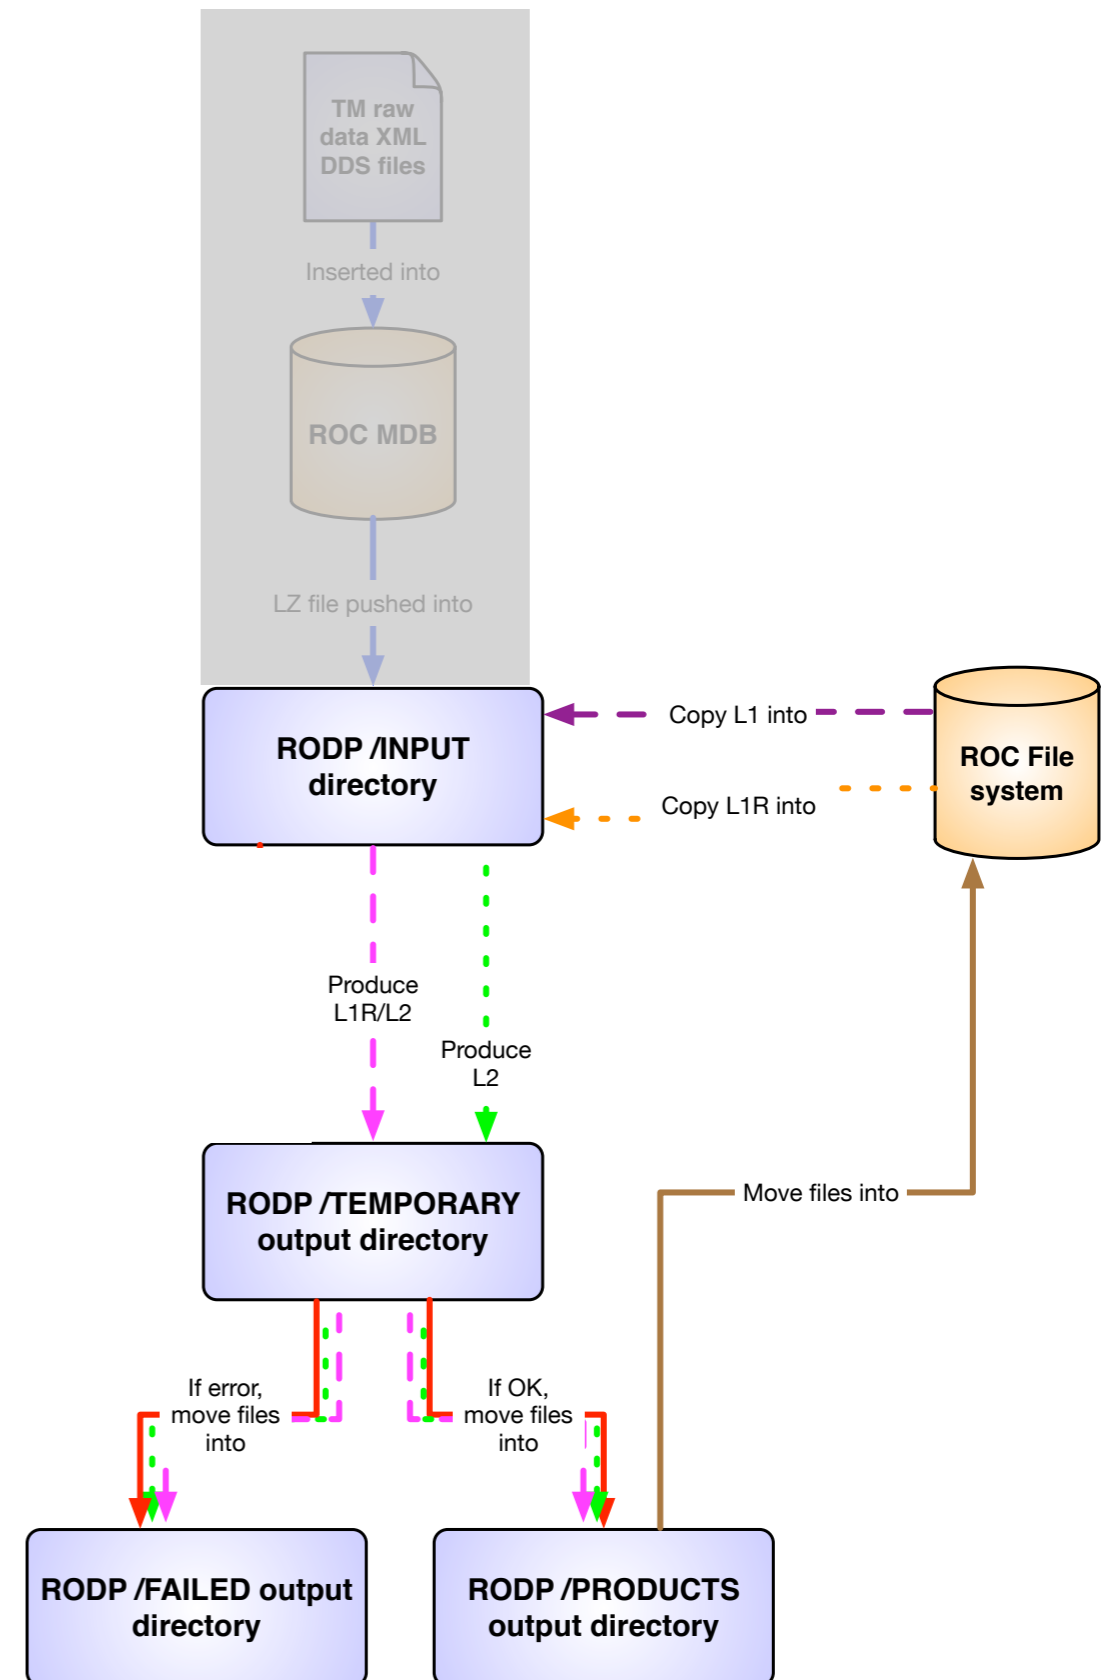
TM raw data XML DDS files

Inserted into

ROC MDB

LZ file pushed into

RODP /INPUT directory

Copy L1 into

Copy L1R into

ROC File system

Produce L1R/L2

Produce L2

RODP /TEMPORARY output directory

Move files into

If error, move files into

If OK, move files into

RODP /FAILED output directory

RODP /PRODUCTS output directory